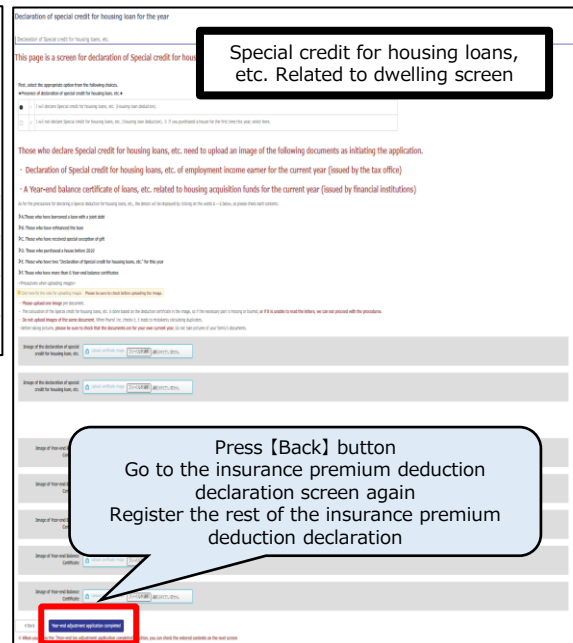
Declaration of special credit for housing loan for the year

Declaration of Special credit for housing loans, etc.

This page is a screen for declaration of Special credit for hous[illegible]

Special credit for housing loans, etc. Related to dwelling screen

First, select the appropriate option from the following choices.

I will declare Special credit for housing loans, etc. (housing loan deduction).

I will not declare Special credit for housing loans, etc. (housing loan deduction). ※ If you purchased a house for the first time this year, select here.

Those who declare Special credit for housing loans, etc. need to upload an image of the following documents as initiating the application.

・ Declaration of Special credit for housing loans, etc. of employment income earner for the current year (issued by the tax office)

・ A Year-end balance certificate of loans, etc. related to housing acquisition funds for the current year (issued by financial institutions)

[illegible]

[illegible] Those who have borrowed a loan with a joint debt

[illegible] Those who have refinanced the loan

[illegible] Those who have received special exception of gift

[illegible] Those who purchased a house before 2010

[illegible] Those who have two "Declaration of Special credit for housing loans, etc." for this year

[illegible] Those who have more than 6 Year-end balance certificates

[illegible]

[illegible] Please be sure to check before uploading the image.

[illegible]

Image of the declaration of special credit for housing loan, etc.

Upload Certificate Image

Image of the declaration of special credit for housing loan, etc.

Upload Certificate Image

Image of Year-end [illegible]

Image of Year-end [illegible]

Image of Year-end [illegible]

Image of Year-end Balance Certificate

Image of Year-end Balance Certificate

Upload Certificate Image

Press【Back】button
Go to the insurance premium deduction declaration screen again
Register the rest of the insurance premium deduction declaration

< Back

Year-end adjustment application completed

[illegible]